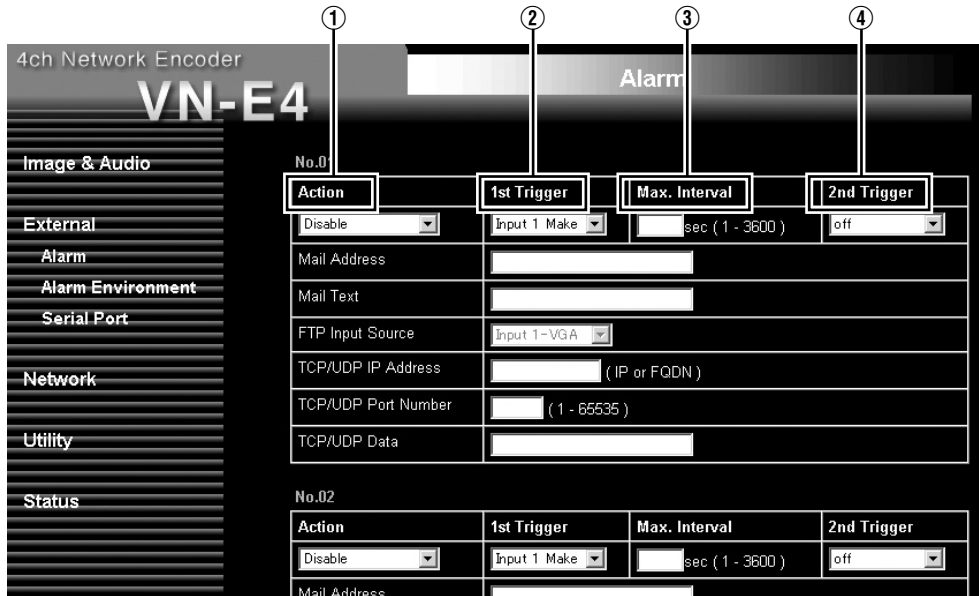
① ② ③ ④

4ch Network Encoder

VN-E4

Alarm

Image & Audio

External

Alarm

Alarm Environment

Serial Port

Network

Utility

Status

No.01

| Action | 1st Trigger | Max. Interval | 2nd Trigger |
|---|---|---|---|
| Disable | Input 1 Make | sec ( 1 - 3600 ) | off |
| Mail Address | | | |
| Mail Text | | | |
| FTP Input Source | Input 1-VGA | | |
| TCP/UDP IP Address | ( IP or FQDN ) | | |
| TCP/UDP Port Number | ( 1 - 65535 ) | | |
| TCP/UDP Data | | | |

No.02

| Action | 1st Trigger | Max. Interval | 2nd Trigger |
|---|---|---|---|
| Disable | Input 1 Make | sec ( 1 - 3600 ) | off |
| Mail Address | | | |